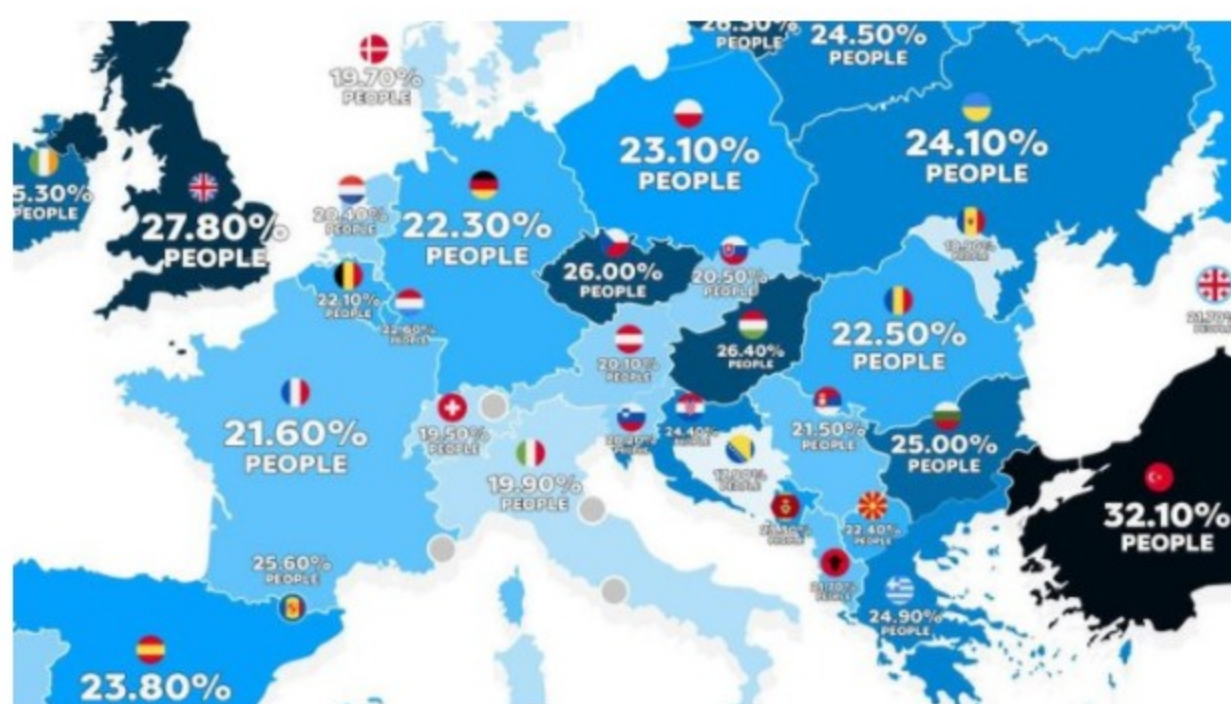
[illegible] PEOPLE
24.50% PEOPLE

19.70% PEOPLE

23.10% PEOPLE

24.10% PEOPLE

5.30% PEOPLE

27.80% PEOPLE

20.40% PEOPLE

22.30% PEOPLE

18.90% PEOPLE

26.00% PEOPLE

20.50% PEOPLE

22.10% PEOPLE

22.60% PEOPLE

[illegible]

20.10% PEOPLE

26.40% PEOPLE

22.50% PEOPLE

21.60% PEOPLE

19.50% PEOPLE

20.40% PEOPLE

24.40% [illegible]

21.50% PEOPLE

25.00% PEOPLE

19.90% PEOPLE

17.90% PEOPLE

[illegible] PEOPLE

22.40% PEOPLE

32.10% PEOPLE

25.60% PEOPLE

21.70% PEOPLE

24.90% PEOPLE

23.80%